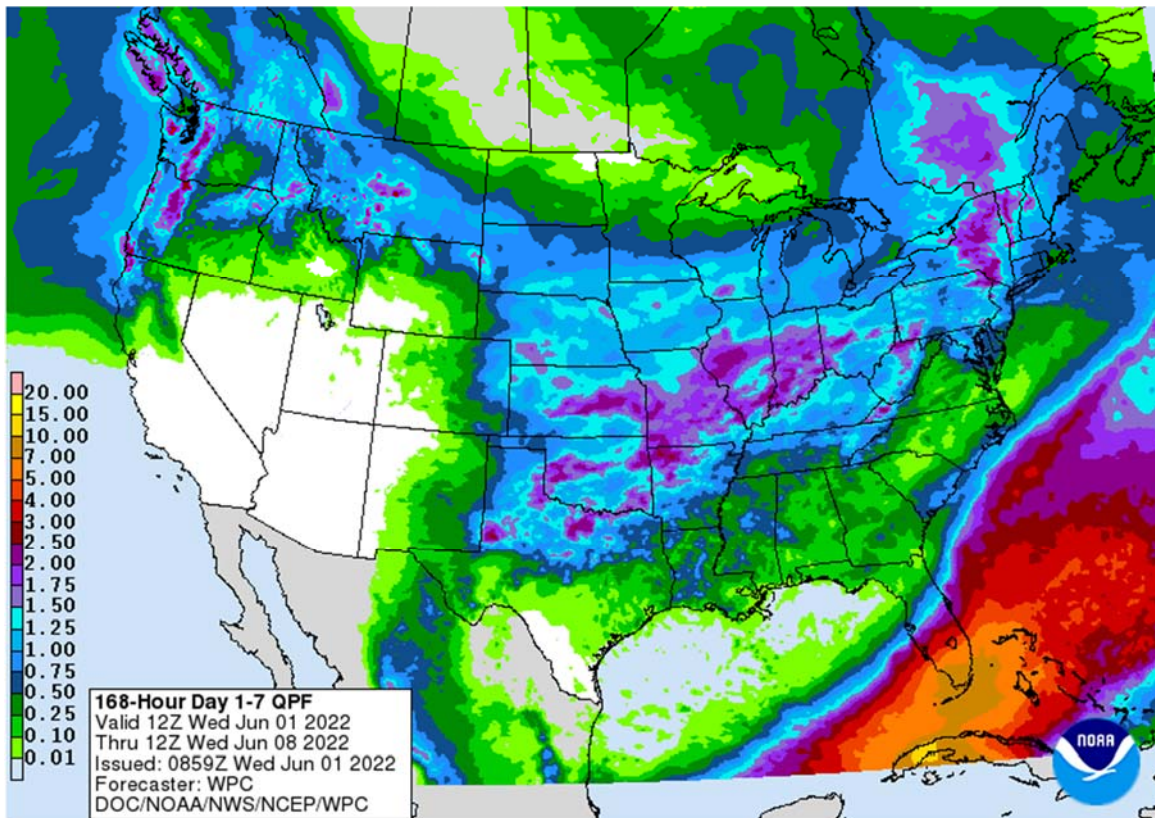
20.00
15.00
10.00
7.00
5.00
4.00
3.00
2.50
2.00
1.75
1.50
1.25
1.00
0.75
0.50
0.25
0.10
0.01

168-Hour Day 1-7 QPF
Valid 12Z Wed Jun 01 2022
Thru 12Z Wed Jun 08 2022
Issued: 0859Z Wed Jun 01 2022
Forecaster: WPC
DOC/NOAA/NWS/NCEP/WPC

NOAA